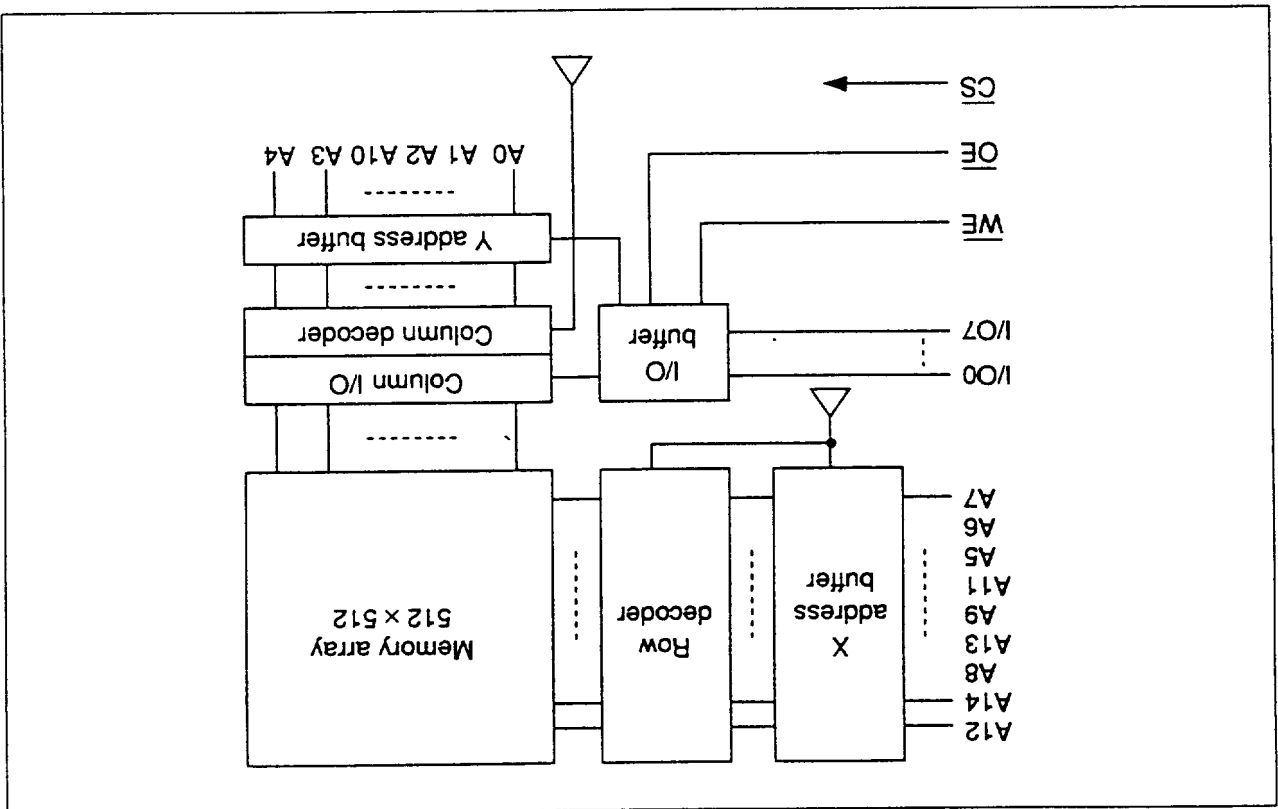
A12
A14
A8
A13
A9
A11
A5
A6
A7

X
address
buffer

Row
decoder

Memory array
512 × 512

I/O0
I/O7

I/O
buffer

Column I/O
Column decoder
Y address buffer

A0 A1 A2 A10 A3 A4

$\overline{WE}$
$\overline{OE}$
$\overline{CS}$